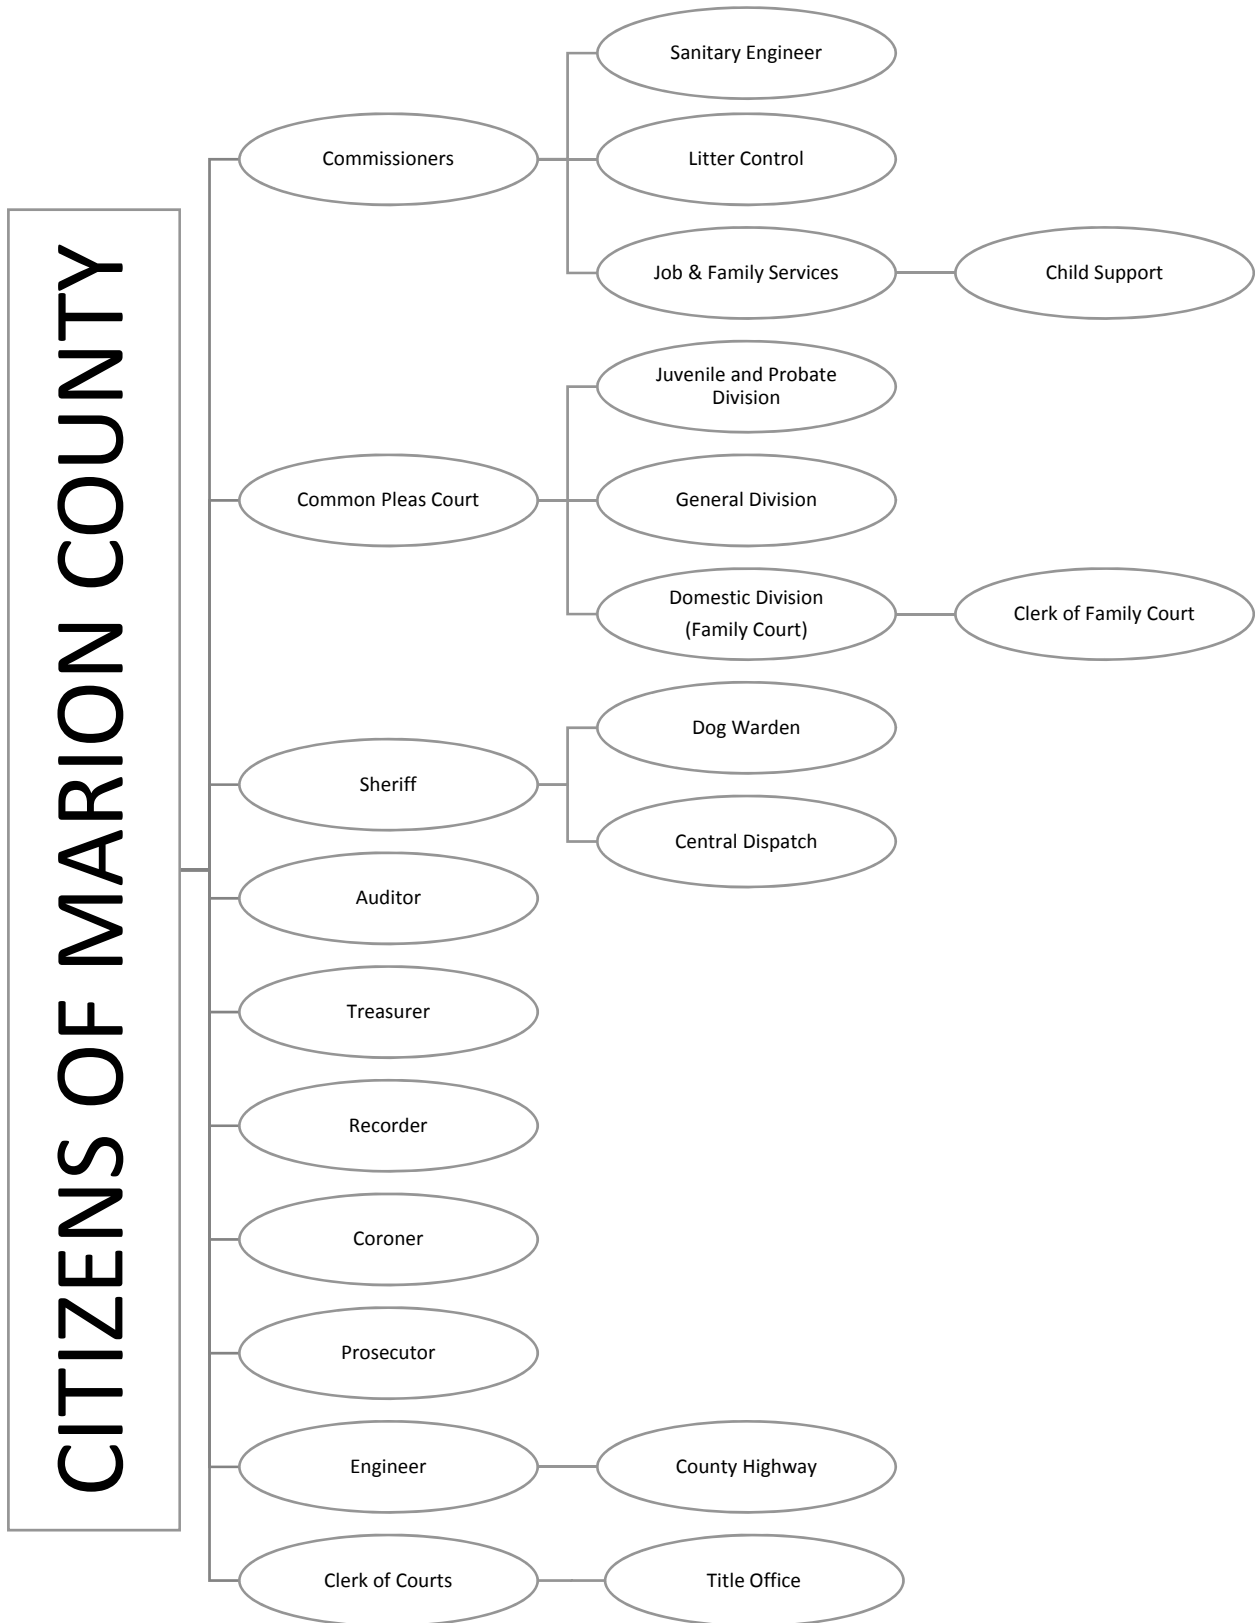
CITIZENS OF MARION COUNTY

Commissioners

Sanitary Engineer

Litter Control

Job & Family Services

Child Support

Common Pleas Court

Juvenile and Probate Division

General Division

Domestic Division (Family Court)

Clerk of Family Court

Sheriff

Dog Warden

Central Dispatch

Auditor

Treasurer

Recorder

Coroner

Prosecutor

Engineer

County Highway

Clerk of Courts

Title Office